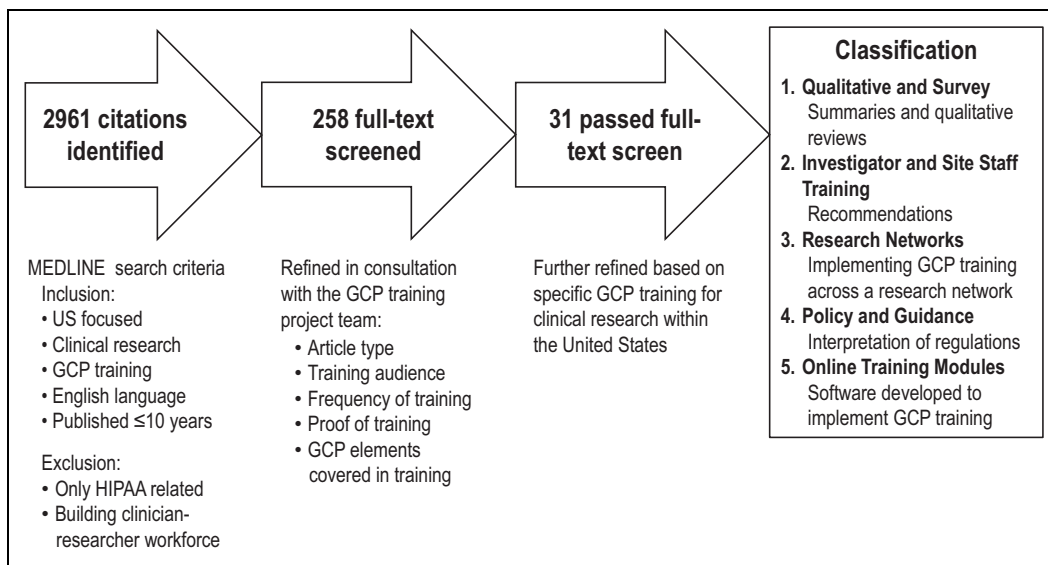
2961 citations identified

258 full-text screened

31 passed full-text screen

Classification

1. Qualitative and Survey
Summaries and qualitative reviews

2. Investigator and Site Staff Training
Recommendations

3. Research Networks
Implementing GCP training across a research network

4. Policy and Guidance
Interpretation of regulations

5. Online Training Modules
Software developed to implement GCP training

MEDLINE search criteria
Inclusion:
• US focused
• Clinical research
• GCP training
• English language
• Published ≤10 years

Exclusion:
• Only HIPAA related
• Building clinician-researcher workforce

Refined in consultation with the GCP training project team:
• Article type
• Training audience
• Frequency of training
• Proof of training
• GCP elements covered in training

Further refined based on specific GCP training for clinical research within the United States